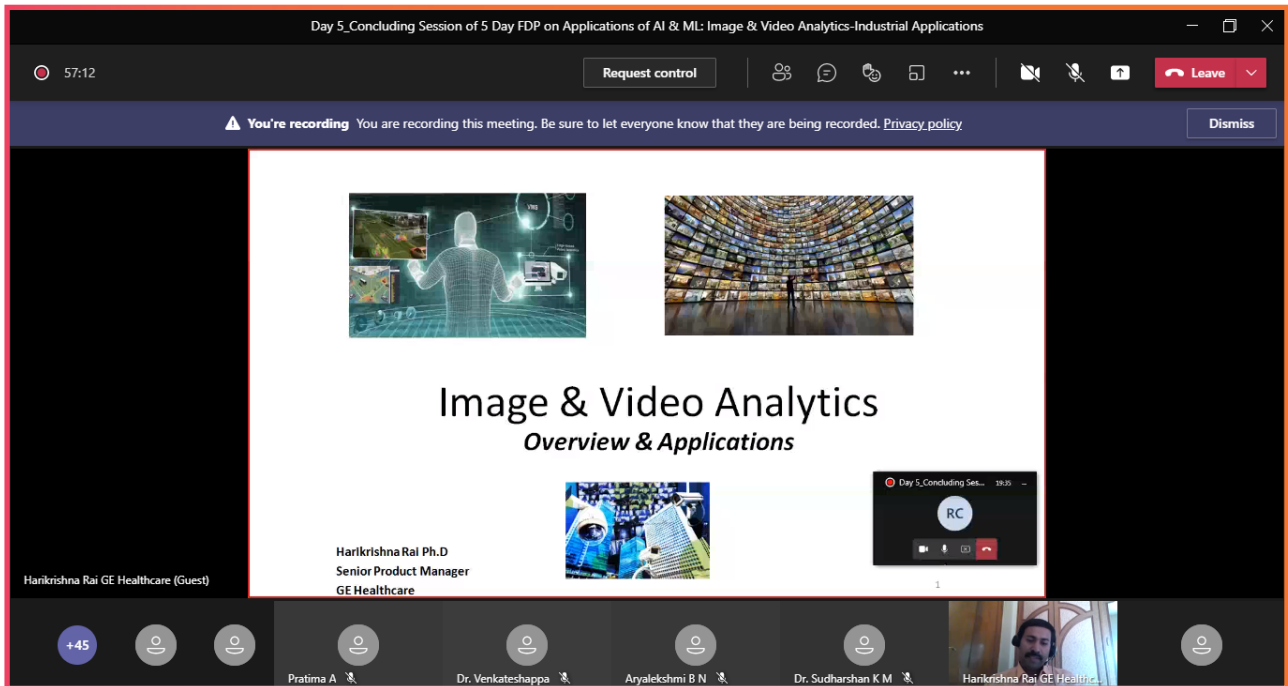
Day 5_Concluding Session of 5 Day FDP on Applications of AI & ML: Image & Video Analytics-Industrial Applications

57:12

Request control

Leave

You're recording You are recording this meeting. Be sure to let everyone know that they are being recorded. Privacy policy

Dismiss

Image & Video Analytics
Overview & Applications

Harikrishna Rai Ph.D
Senior Product Manager
GE Healthcare

1

Day 5_Concluding Ses... 19:35

RC

Harikrishna Rai GE Healthcare (Guest)

+45

Pratima A

Dr. Venkateshappa

Aryalekshmi B N

Dr. Sudharshan K M

Harikrishna Rai GE Healthc...